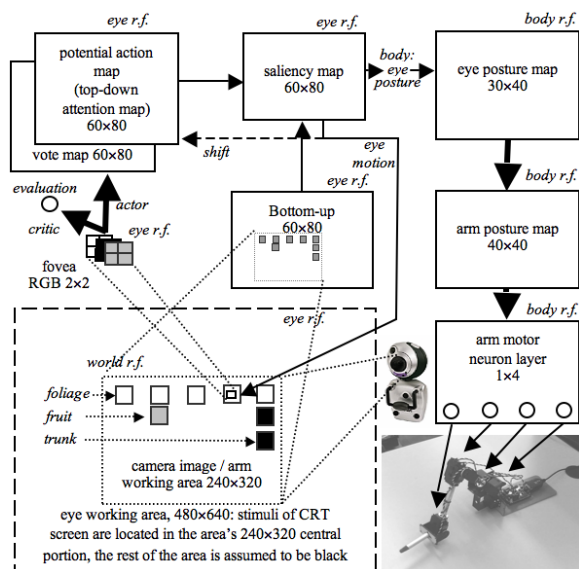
eye r.f.

potential action map (top-down attention map) 60×80

vote map 60×80

eye r.f.

saliency map 60×80

body: eye posture

body r.f.

eye posture map 30×40

shift

eye motion

eye r.f.

evaluation

critic

actor

eye r.f.

fovea RGB 2×2

Bottom-up 60×80

body r.f.

arm posture map 40×40

eye r.f.

body r.f.

world r.f.

arm motor neuron layer 1×4

foliage

fruit

trunk

camera image / arm working area 240×320

eye working area, 480×640: stimuli of CRT screen are located in the area's 240×320 central portion, the rest of the area is assumed to be black